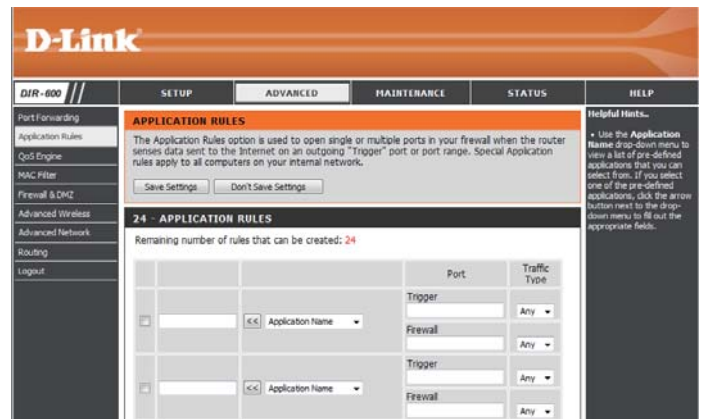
D-Link

DIR-600

SETUP | ADVANCED | MAINTENANCE | STATUS | HELP

Port Forwarding
Application Rules
QoS Engine
MAC Filter
Firewall & DMZ
Advanced Wireless
Advanced Network
Routing
Logout

APPLICATION RULES

The Application Rules option is used to open single or multiple ports in your firewall when the router senses data sent to the Internet on an outgoing "Trigger" port or port range. Special Application rules apply to all computers on your internal network.

Save Settings | Don't Save Settings

24 - APPLICATION RULES

Remaining number of rules that can be created: 24

| | | | Port | Traffic Type |
|---|---|---|---|---|
| | | << Application Name | Trigger | Any |
| | | | Firewall | Any |
| | | << Application Name | Trigger | Any |
| | | | Firewall | Any |

Helpful Hints..

• Use the Application Name drop-down menu to view a list of pre-defined applications that you can select from. If you select one of the pre-defined applications, click the arrow button next to the drop-down menu to fill out the appropriate fields.